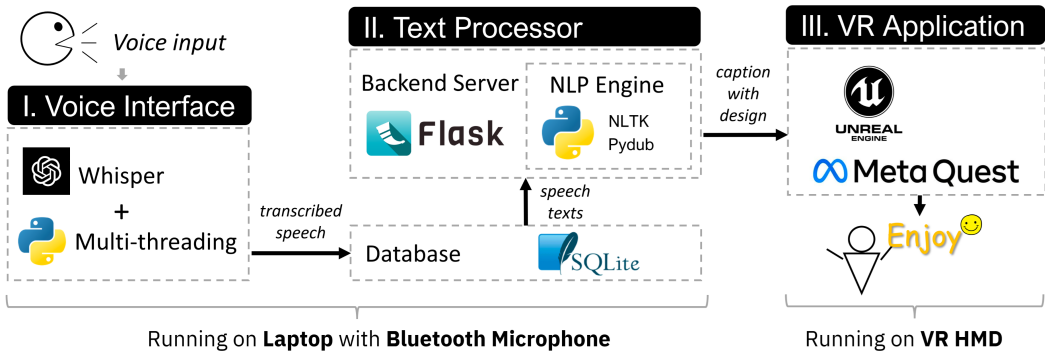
Voice input

I. Voice Interface

Whisper
+
Multi-threading

transcribed speech

II. Text Processor

Backend Server

Flask

NLP Engine

NLTK
Pydub

speech texts

Database

SQLite

caption with design

III. VR Application

UNREAL ENGINE

Meta Quest

Enjoy

Running on **Laptop** with **Bluetooth Microphone**

Running on **VR HMD**